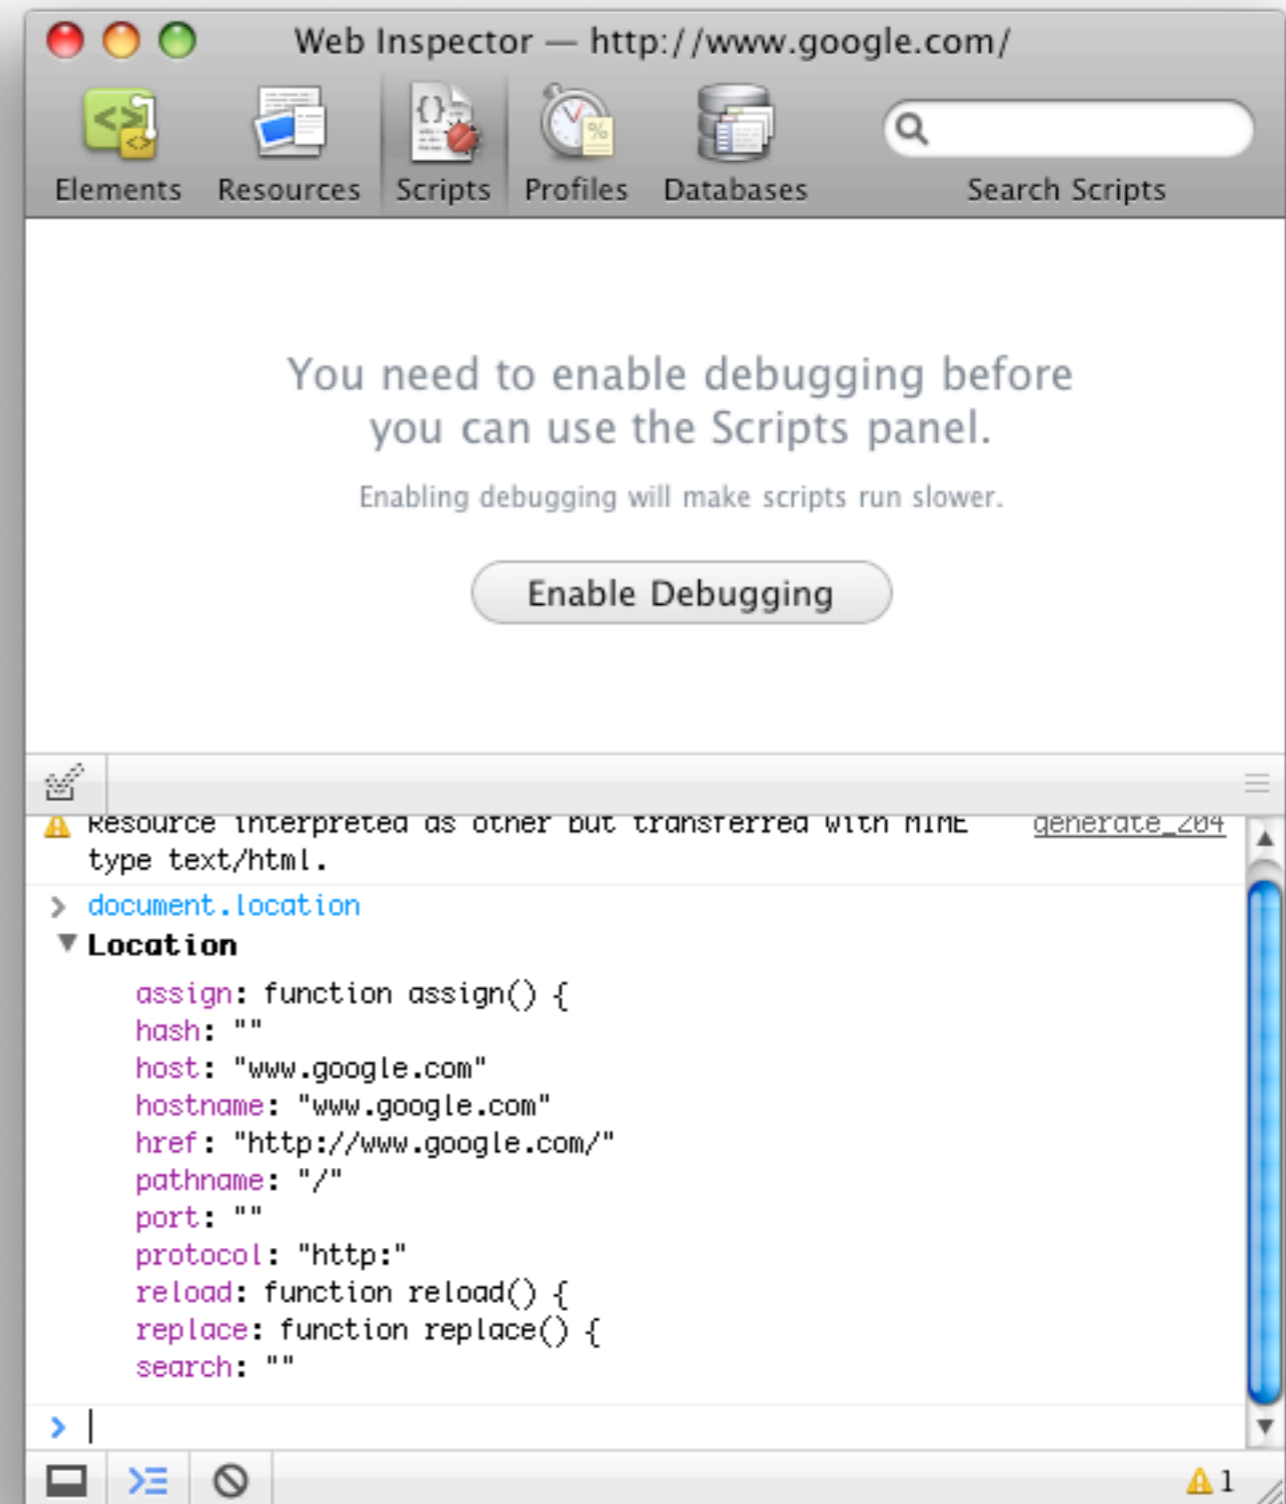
Web Inspector — http://www.google.com/

Elements Resources Scripts Profiles Databases Search Scripts

You need to enable debugging before you can use the Scripts panel.

Enabling debugging will make scripts run slower.

Enable Debugging

Resource interpreted as other but transferred with MIME type text/html. generate_204

> document.location
▼ Location
assign: function assign() {
hash: ""
host: "www.google.com"
hostname: "www.google.com"
href: "http://www.google.com/"
pathname: "/"
port: ""
protocol: "http:"
reload: function reload() {
replace: function replace() {
search: ""

>

1